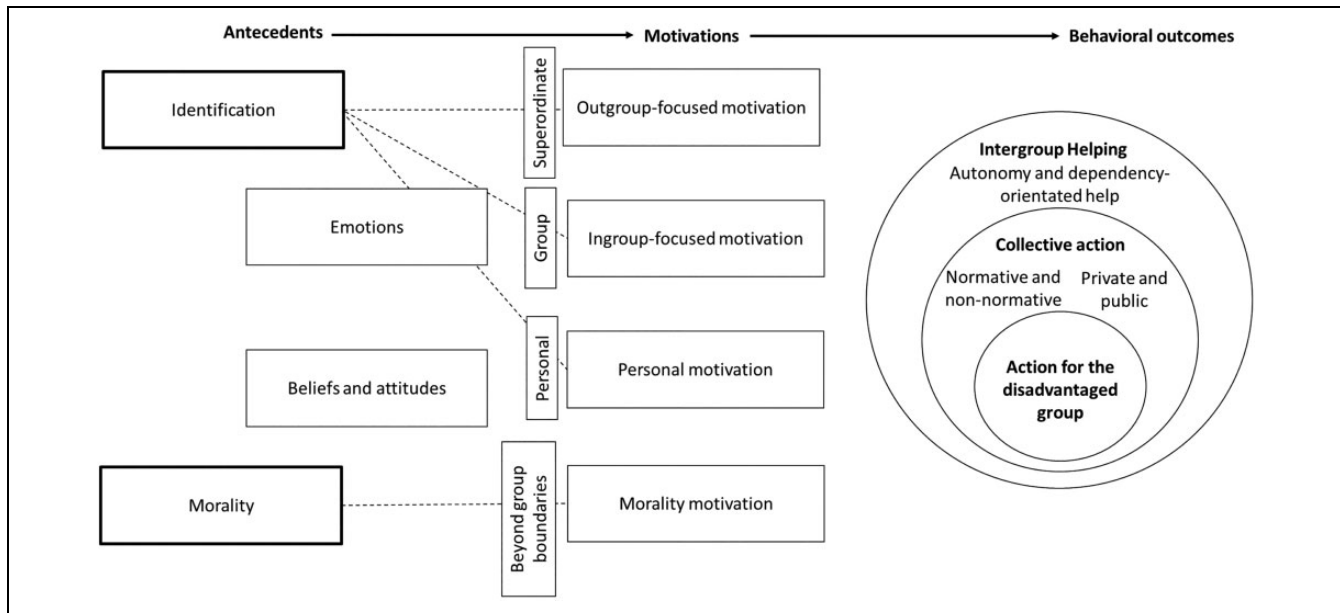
Antecedents → Motivations → Behavioral outcomes

Identification

Emotions

Beliefs and attitudes

Morality

Superordinate

Group

Personal

Beyond group boundaries

Outgroup-focused motivation

Ingroup-focused motivation

Personal motivation

Morality motivation

Intergroup Helping
Autonomy and dependency-orientated help

Collective action
Normative and non-normative
Private and public

Action for the disadvantaged group